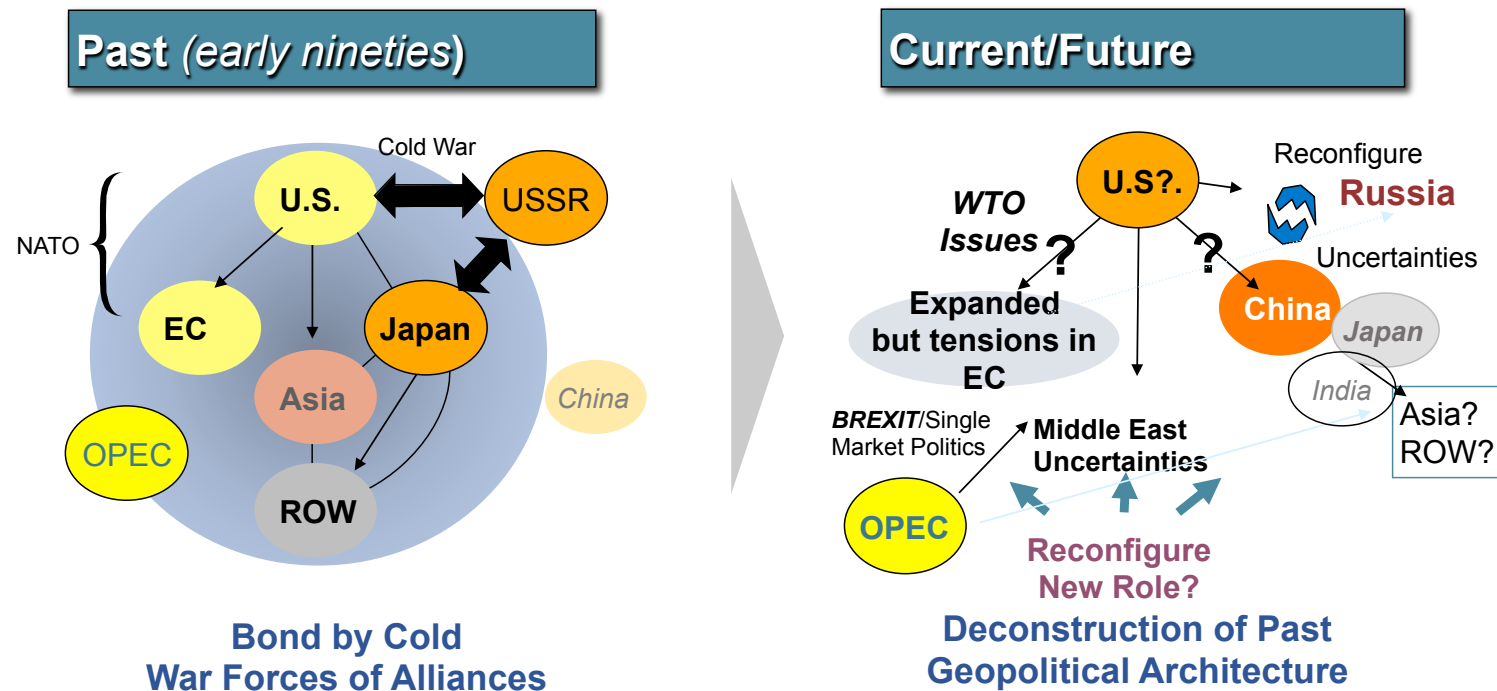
Past *(early nineties)*

Cold War

NATO

U.S.

USSR

EC

Japan

Asia

China

OPEC

ROW

Bond by Cold War Forces of Alliances

Current/Future

U.S?.

Reconfigure

Russia

WTO Issues

?

?

Uncertainties

Expanded but tensions in EC

China

Japan

India

Asia? ROW?

BREXIT/Single Market Politics

Middle East Uncertainties

OPEC

Reconfigure New Role?

Deconstruction of Past Geopolitical Architecture